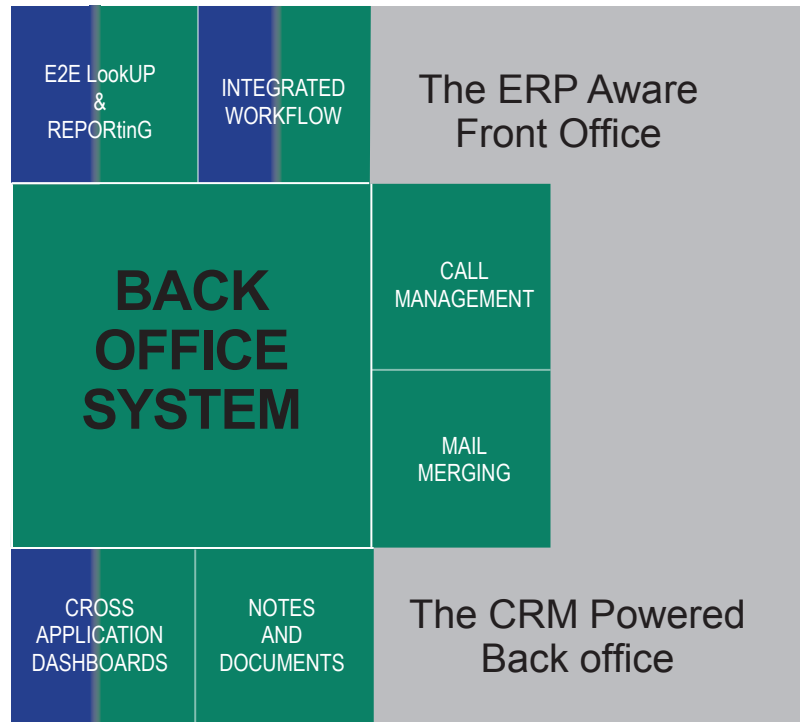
E2E LookUP & REPORtinG

INTEGRATED WORKFLOW

The ERP Aware Front Office

BACK OFFICE SYSTEM

CALL MANAGEMENT

MAIL MERGING

CROSS APPLICATION DASHBOARDS

NOTES AND DOCUMENTS

The CRM Powered Back office